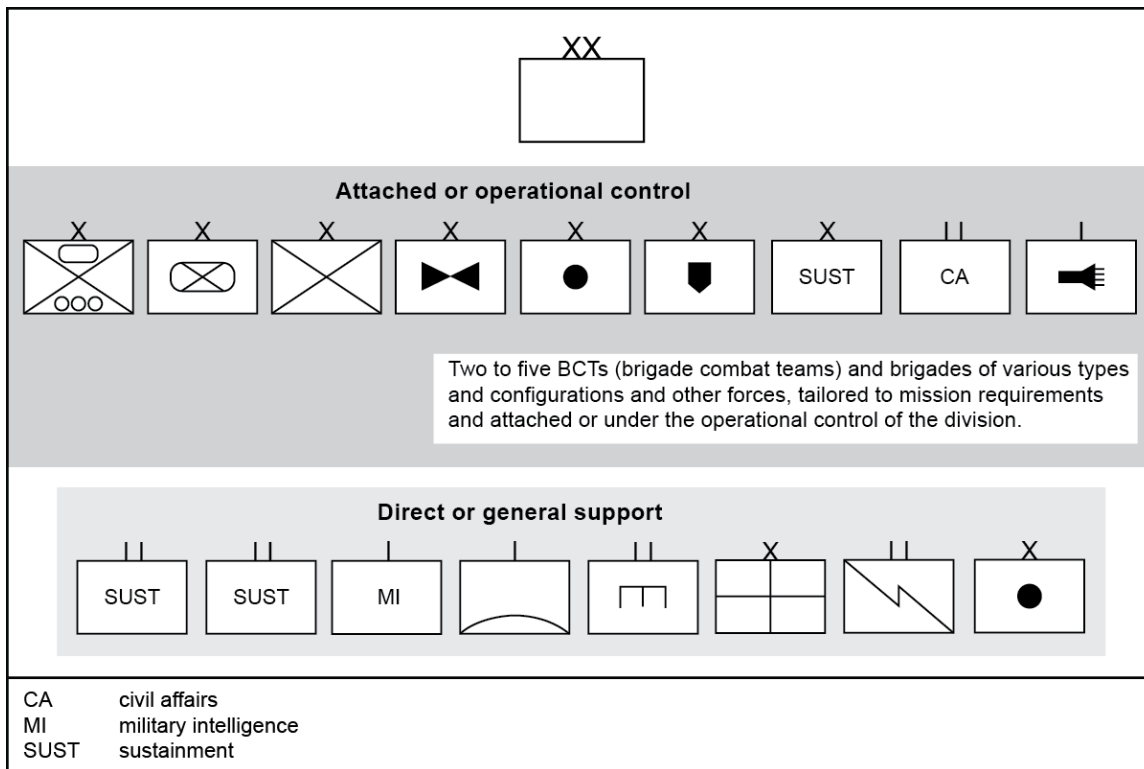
XX

Attached or operational control

X X X X X X X II I

SUST CA

Two to five BCTs (brigade combat teams) and brigades of various types and configurations and other forces, tailored to mission requirements and attached or under the operational control of the division.

Direct or general support

II II I I II X II X

SUST SUST MI

CA civil affairs
MI military intelligence
SUST sustainment